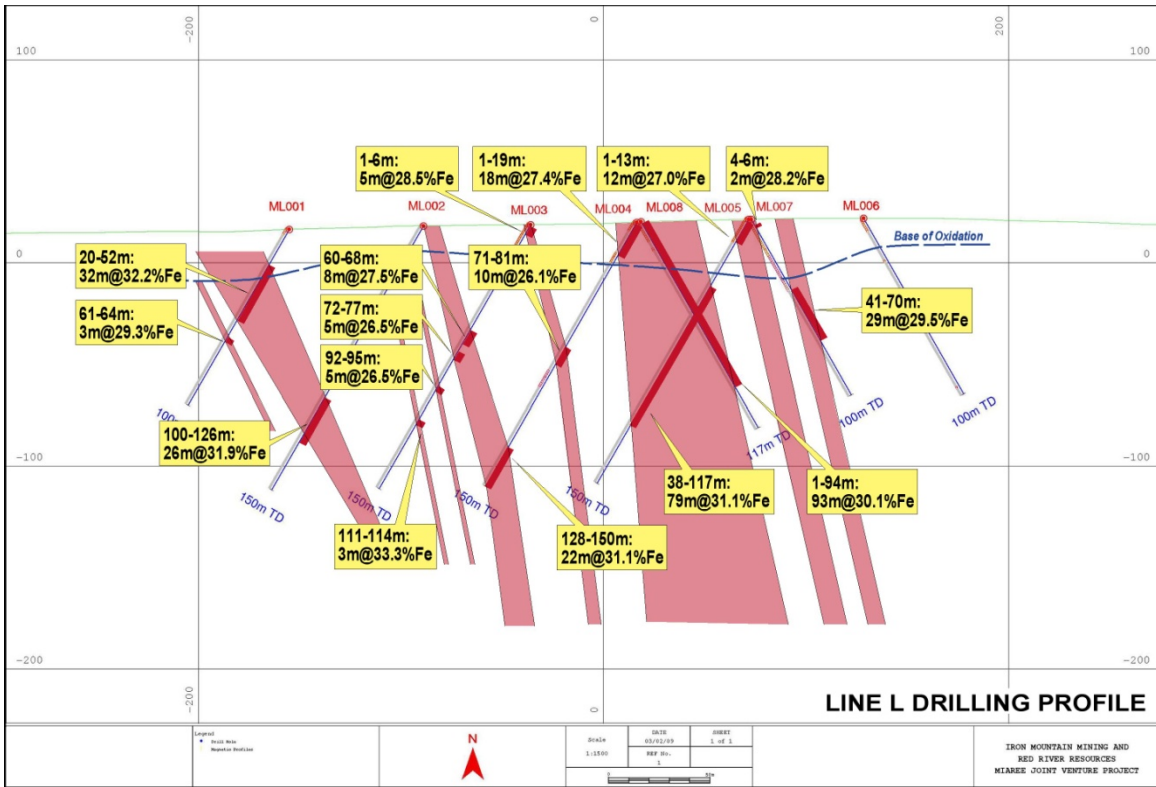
-200
0
200
100
100
0
0
-100
-100
-200
-200
-200
0

1-6m:
5m@28.5%Fe

1-19m:
18m@27.4%Fe

1-13m:
12m@27.0%Fe

4-6m:
2m@28.2%Fe

ML001
ML002
ML003
ML004
ML008
ML005
ML007
ML006

Base of Oxidation

20-52m:
32m@32.2%Fe

60-68m:
8m@27.5%Fe

71-81m:
10m@26.1%Fe

61-64m:
3m@29.3%Fe

72-77m:
5m@26.5%Fe

41-70m:
29m@29.5%Fe

92-95m:
5m@26.5%Fe

100m TD
100m TD
100m TD
117m TD

100-126m:
26m@31.9%Fe

150m TD
150m TD
150m TD
150m TD

38-117m:
79m@31.1%Fe

1-94m:
93m@30.1%Fe

111-114m:
3m@33.3%Fe

128-150m:
22m@31.1%Fe

LINE L DRILLING PROFILE

Legend
Drill Hole
Magnetic Profiles

N

Scale
1:1500

DATE
03/02/09

SHEET
1 of 1

REF No.
1

IRON MOUNTAIN MINING AND
RED RIVER RESOURCES
MIAREE JOINT VENTURE PROJECT